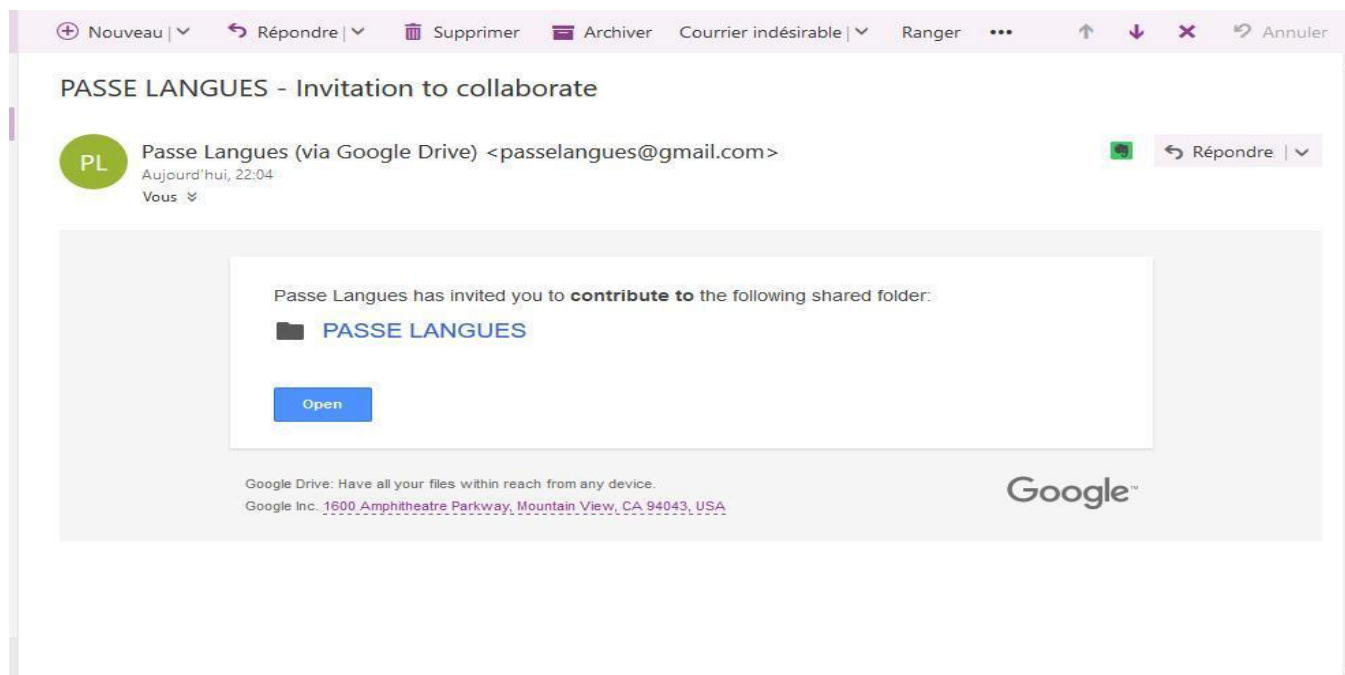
Nouveau | Répondre | Supprimer Archiver Courrier indésirable | Ranger ••• Annuler

PASSE LANGUES - Invitation to collaborate

PL

Passe Langues (via Google Drive) <passelangues@gmail.com>
Aujourd'hui, 22:04
Vous

Répondre |

Passe Langues has invited you to **contribute to** the following shared folder:

PASSE LANGUES

Open

Google Drive: Have all your files within reach from any device.
Google Inc. 1600 Amphitheatre Parkway, Mountain View, CA 94043, USA

Google